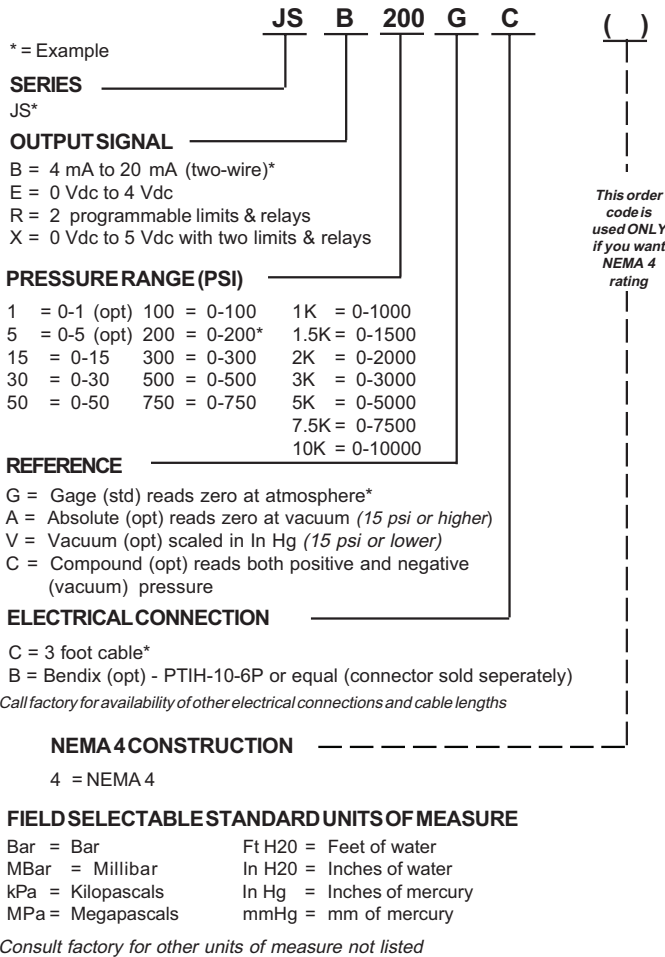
JS B 200 G C ( )

* = Example

SERIES
JS*

OUTPUT SIGNAL
B = 4 mA to 20 mA (two-wire)*
E = 0 Vdc to 4 Vdc
R = 2 programmable limits & relays
X = 0 Vdc to 5 Vdc with two limits & relays

This order code is used ONLY if you want NEMA 4 rating

PRESSURE RANGE (PSI)

| | | |
|---|---|---|
| 1 = 0-1 (opt) | 100 = 0-100 | 1K = 0-1000 |
| 5 = 0-5 (opt) | 200 = 0-200* | 1.5K = 0-1500 |
| 15 = 0-15 | 300 = 0-300 | 2K = 0-2000 |
| 30 = 0-30 | 500 = 0-500 | 3K = 0-3000 |
| 50 = 0-50 | 750 = 0-750 | 5K = 0-5000 |
| | | 7.5K = 0-7500 |
| | | 10K = 0-10000 |

REFERENCE
G = Gage (std) reads zero at atmosphere*
A = Absolute (opt) reads zero at vacuum (15 psi or higher)
V = Vacuum (opt) scaled in In Hg (15 psi or lower)
C = Compound (opt) reads both positive and negative (vacuum) pressure

ELECTRICAL CONNECTION
C = 3 foot cable*
B = Bendix (opt) - PTIH-10-6P or equal (connector sold seperately)
Call factory for availability of other electrical connections and cable lengths

NEMA 4 CONSTRUCTION
4 = NEMA 4

FIELD SELECTABLE STANDARD UNITS OF MEASURE

| | |
|---|---|
| Bar = Bar | Ft H20 = Feet of water |
| MBar = Millibar | In H20 = Inches of water |
| kPa = Kilopascals | In Hg = Inches of mercury |
| MPa = Megapascals | mmHg = mm of mercury |

Consult factory for other units of measure not listed